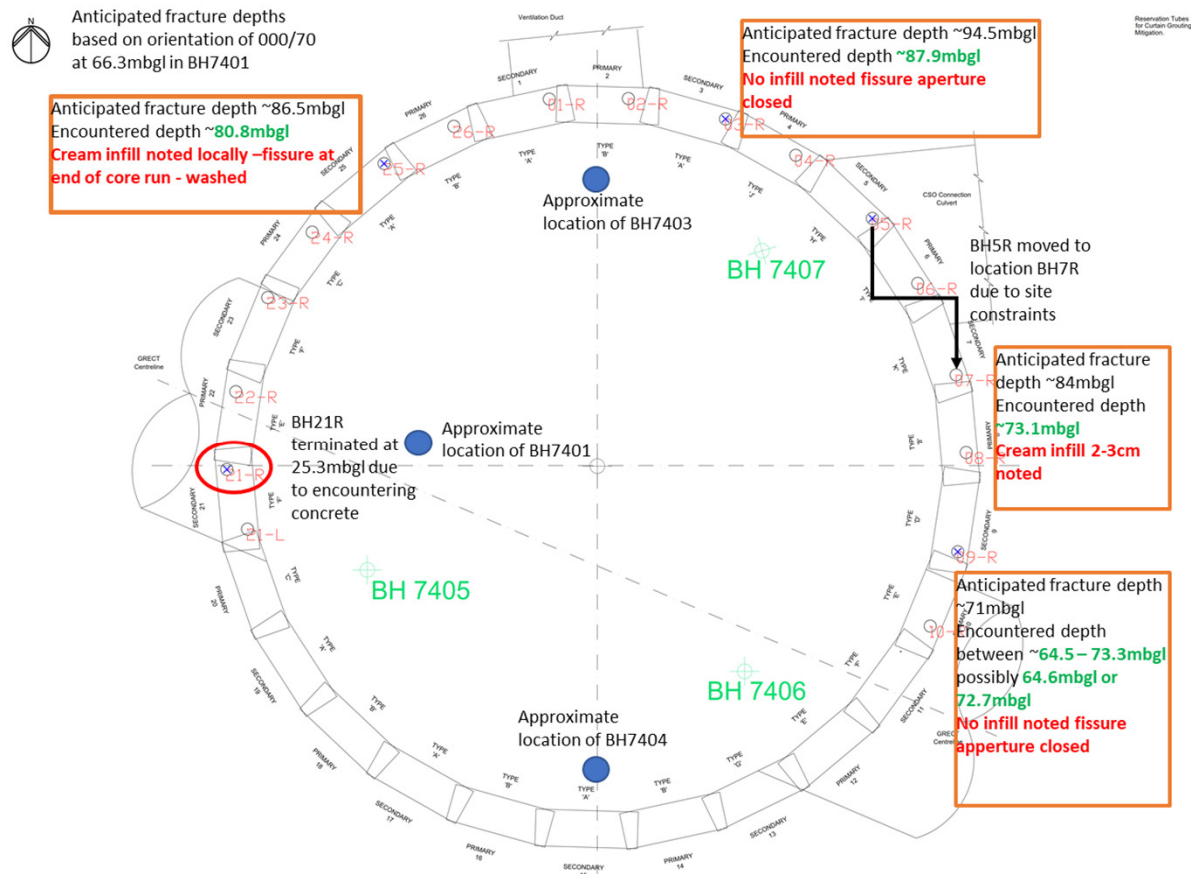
N

Anticipated fracture depths based on orientation of 000/70 at 66.3mbgl in BH7401

Ventilation Duct

Reservation Tubes for Curtain Grouting Mitigation.

Anticipated fracture depth ~94.5mbgl
Encountered depth ~87.9mbgl
No infill noted fissure aperture closed

Anticipated fracture depth ~86.5mbgl
Encountered depth ~80.8mbgl
Cream infill noted locally –fissure at end of core run - washed

SECONDARY 1
PRIMARY 2
SECONDARY 3
PRIMARY 4
SECONDARY 5
PRIMARY 6
SECONDARY 7
PRIMARY 26
SECONDARY 25
PRIMARY 24
SECONDARY 23
PRIMARY 22
SECONDARY 21
PRIMARY 20
SECONDARY 19
PRIMARY 18
SECONDARY 17
PRIMARY 16
PRIMARY 14
SECONDARY 13
PRIMARY 12
SECONDARY 9
PRIMARY 11

01-R
02-R
03-R
04-R
05-R
06-R
07-R
08-R
09-R
10-R
26-R
25-R
24-R
23-R
22-R
21-R
21-L

TYPE 'A'
TYPE 'B'
TYPE 'C'
TYPE 'D'
TYPE 'E'
TYPE 'F'
TYPE 'J'
TYPE 'K'

CSO Connection Culvert

Approximate location of BH7403

BH 7407

BH5R moved to location BH7R due to site constraints

GRECT Centreline

Anticipated fracture depth ~84mbgl
Encountered depth ~73.1mbgl
Cream infill 2-3cm noted

BH21R terminated at 25.3mbgl due to encountering concrete

Approximate location of BH7401

BH 7405

Anticipated fracture depth ~71mbgl
Encountered depth between ~64.5 – 73.3mbgl possibly 64.6mbgl or 72.7mbgl
No infill noted fissure apperture closed

BH 7406

Approximate location of BH7404

GRECT Centreline

SECONDARY